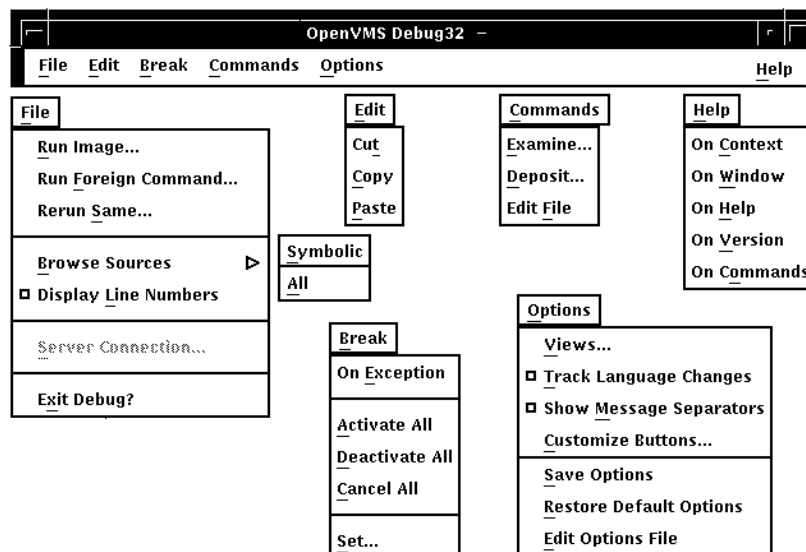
OpenVMS Debug32 –

File Edit Break Commands Options Help

File
Run Image...
Run Foreign Command...
Rerun Same...
Browse Sources
Display Line Numbers
Server Connection...
Exit Debug?

Symbolic
All

Edit
Cut
Copy
Paste

Break
On Exception
Activate All
Deactivate All
Cancel All
Set...

Commands
Examine...
Deposit...
Edit File

Options
Views...
Track Language Changes
Show Message Separators
Customize Buttons...
Save Options
Restore Default Options
Edit Options File

Help
On Context
On Window
On Help
On Version
On Commands